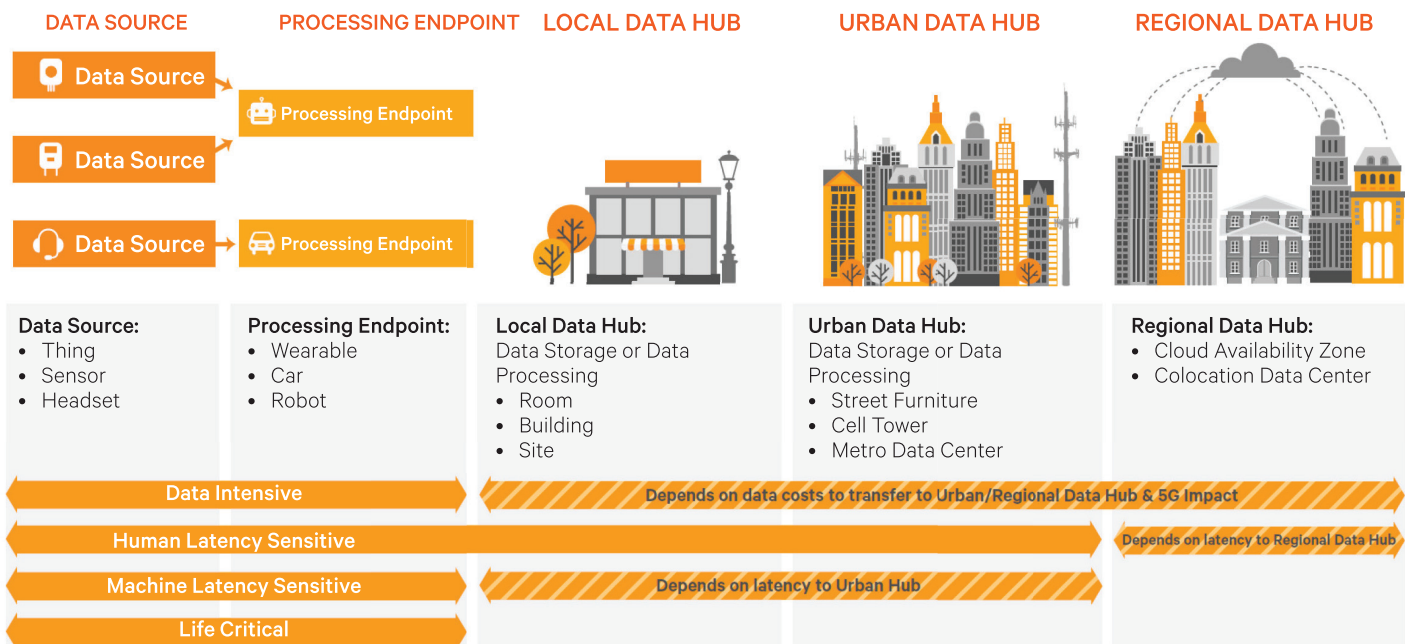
DATA SOURCE
PROCESSING ENDPOINT
LOCAL DATA HUB
URBAN DATA HUB
REGIONAL DATA HUB

Data Source
Data Source
Data Source
Processing Endpoint
Processing Endpoint

Data Source:
• Thing
• Sensor
• Headset

Processing Endpoint:
• Wearable
• Car
• Robot

Local Data Hub:
Data Storage or Data Processing
• Room
• Building
• Site

Urban Data Hub:
Data Storage or Data Processing
• Street Furniture
• Cell Tower
• Metro Data Center

Regional Data Hub:
• Cloud Availability Zone
• Colocation Data Center

Data Intensive
Depends on data costs to transfer to Urban/Regional Data Hub & 5G Impact
Human Latency Sensitive
Depends on latency to Regional Data Hub
Machine Latency Sensitive
Depends on latency to Urban Hub
Life Critical